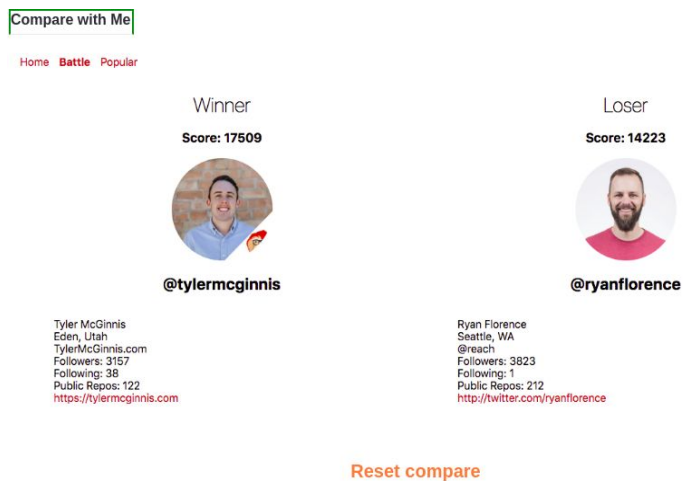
Compare with Me

Home Battle Popular

Winner

Score: 17509

@tylermcginnis

Tyler McGinnis
Eden, Utah
TylerMcGinnis.com
Followers: 3157
Following: 38
Public Repos: 122
https://tylermcginnis.com

Loser

Score: 14223

@ryanflorence

Ryan Florence
Seattle, WA
@reach
Followers: 3823
Following: 1
Public Repos: 212
http://twitter.com/ryanflorence

Reset compare